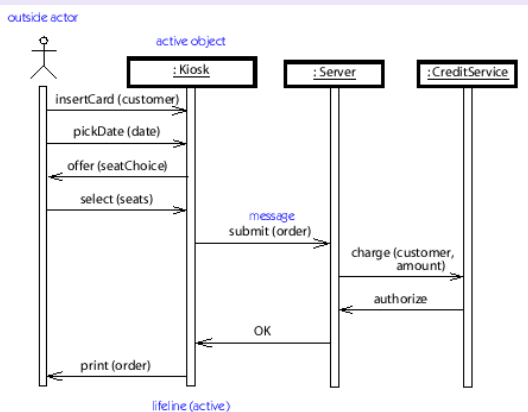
outside actor

active object

: Kiosk

: Server

: CreditService

insertCard (customer)

pickDate (date)

offer (seatChoice)

select (seats)

message

submit (order)

charge (customer, amount)

authorize

OK

print (order)

lifeline (active)